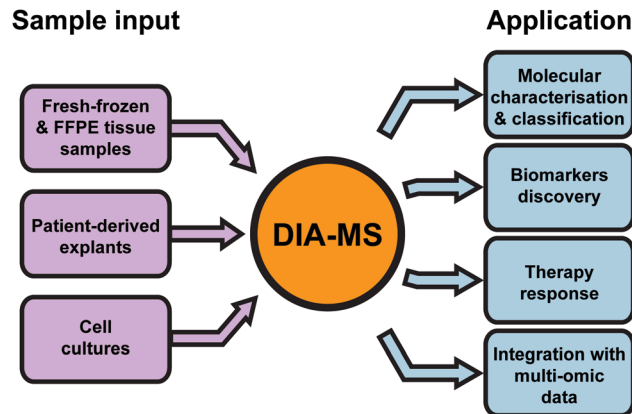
Sample input

Application

Fresh-frozen & FFPE tissue samples

Patient-derived explants

Cell cultures

DIA-MS

Molecular characterisation & classification

Biomarkers discovery

Therapy response

Integration with multi-omic data